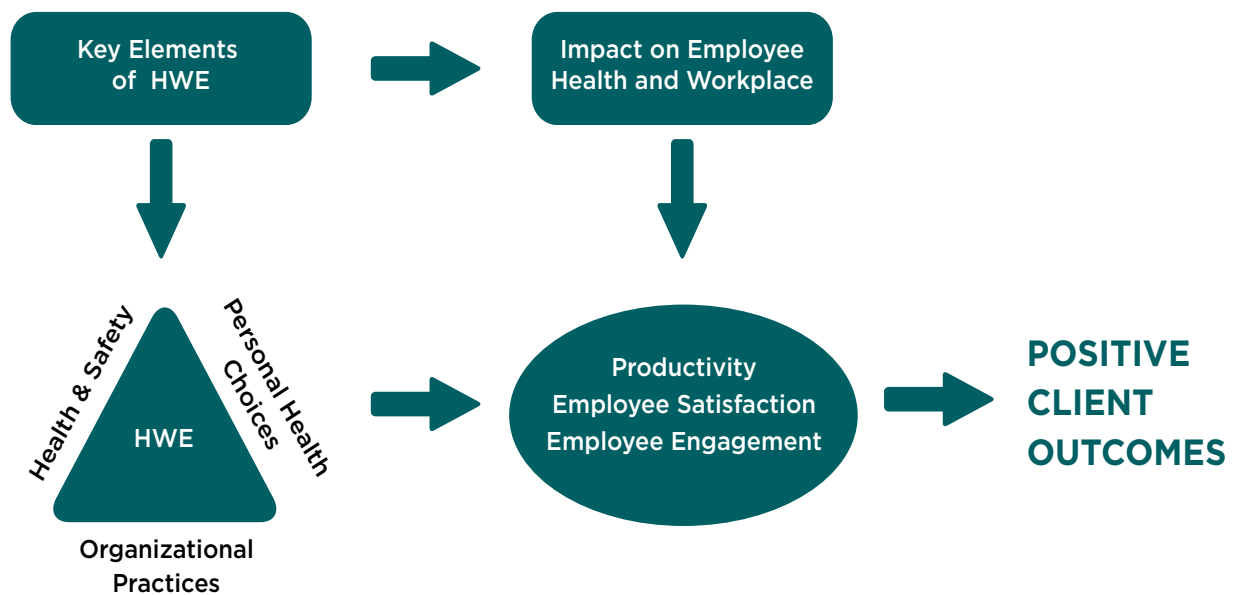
Key Elements of HWE

Impact on Employee Health and Workplace

Health & Safety

Personal Health Choices

HWE

Organizational Practices

Productivity
Employee Satisfaction
Employee Engagement

POSITIVE CLIENT OUTCOMES